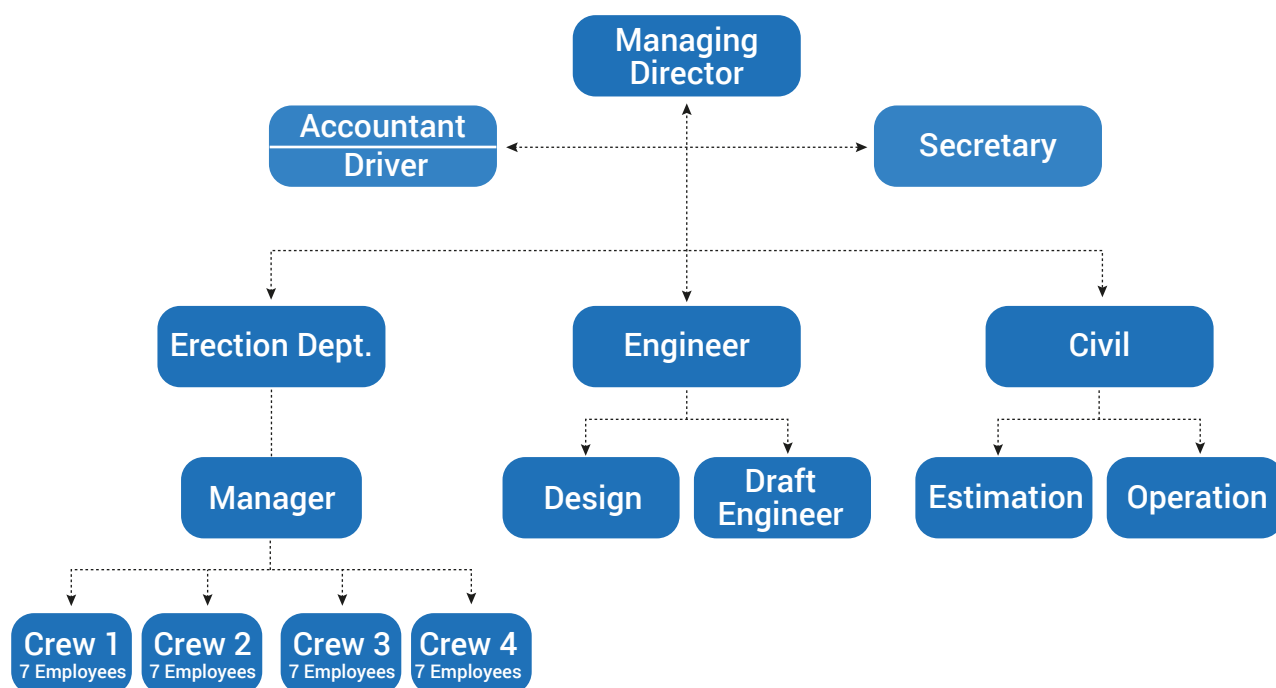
Managing Director

Accountant
Driver

Secretary

Erection Dept.

Engineer

Civil

Manager

Design

Draft Engineer

Estimation

Operation

Crew 1
7 Employees

Crew 2
7 Employees

Crew 3
7 Employees

Crew 4
7 Employees